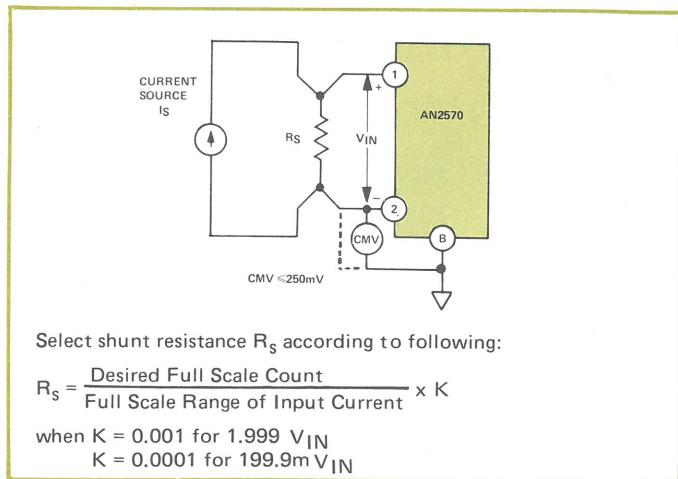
CURRENT SOURCE
$I_S$

$R_S$

$V_{IN}$

+

−

1

2

AN2570

CMV

B

CMV ≤250mV

Select shunt resistance $R_s$ according to following:

$R_S = \frac{\text{Desired Full Scale Count}}{\text{Full Scale Range of Input Current}} \times K$

when K = 0.001 for 1.999 $V_{IN}$
K = 0.0001 for 199.9m $V_{IN}$